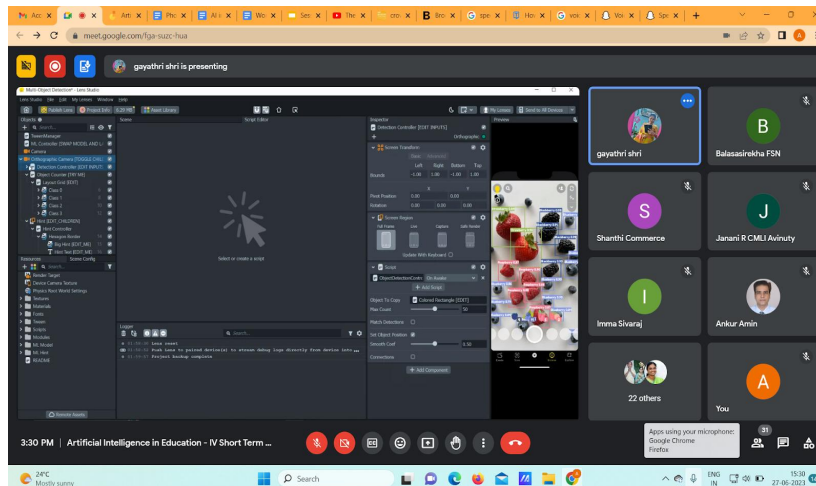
meet.google.com/fga-suzc-hua

gayathri shri is presenting

Multi-Object Detection* - Lens Studio

Objects

Scene

Script Editor

Inspector

Preview

Detection Controller [EDIT INPUTS]

Orthographic Camera

Screen Transform

Screen Region

Script

Add Component

Resources

Logger

Select or create a script

gayathri shri

Balasasirekha FSN

Shanthi Commerce

Janani R CMLI Avinuty

Imma Sivaraj

Ankur Amin

22 others

You

3:30 PM | Artificial Intelligence in Education - IV Short Term ...

31

Apps using your microphone: Google Chrome Firefox

24°C Mostly sunny

Search

ENG IN

15:30 27-06-2023